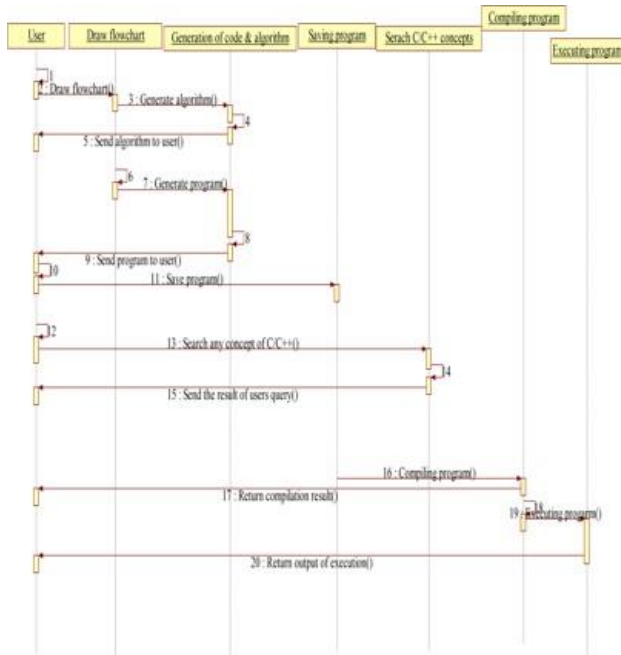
User

Draw flowchart

Generation of code & algorithm

Saving program

Serach C/C++ concepts

Compiling program

Executing program

1

2 : Draw flowchart()

3 : Generate algorithm()

4

5 : Send algorithm to user()

6

7 : Generate program()

8

9 : Send program to user()

10

11 : Save program()

12

13 : Search any concept of C/C++()

14

15 : Send the result of users query()

16 : Compiling program()

17 : Return compilation result()

18

19 : Executing program()

20 : Return output of execution()